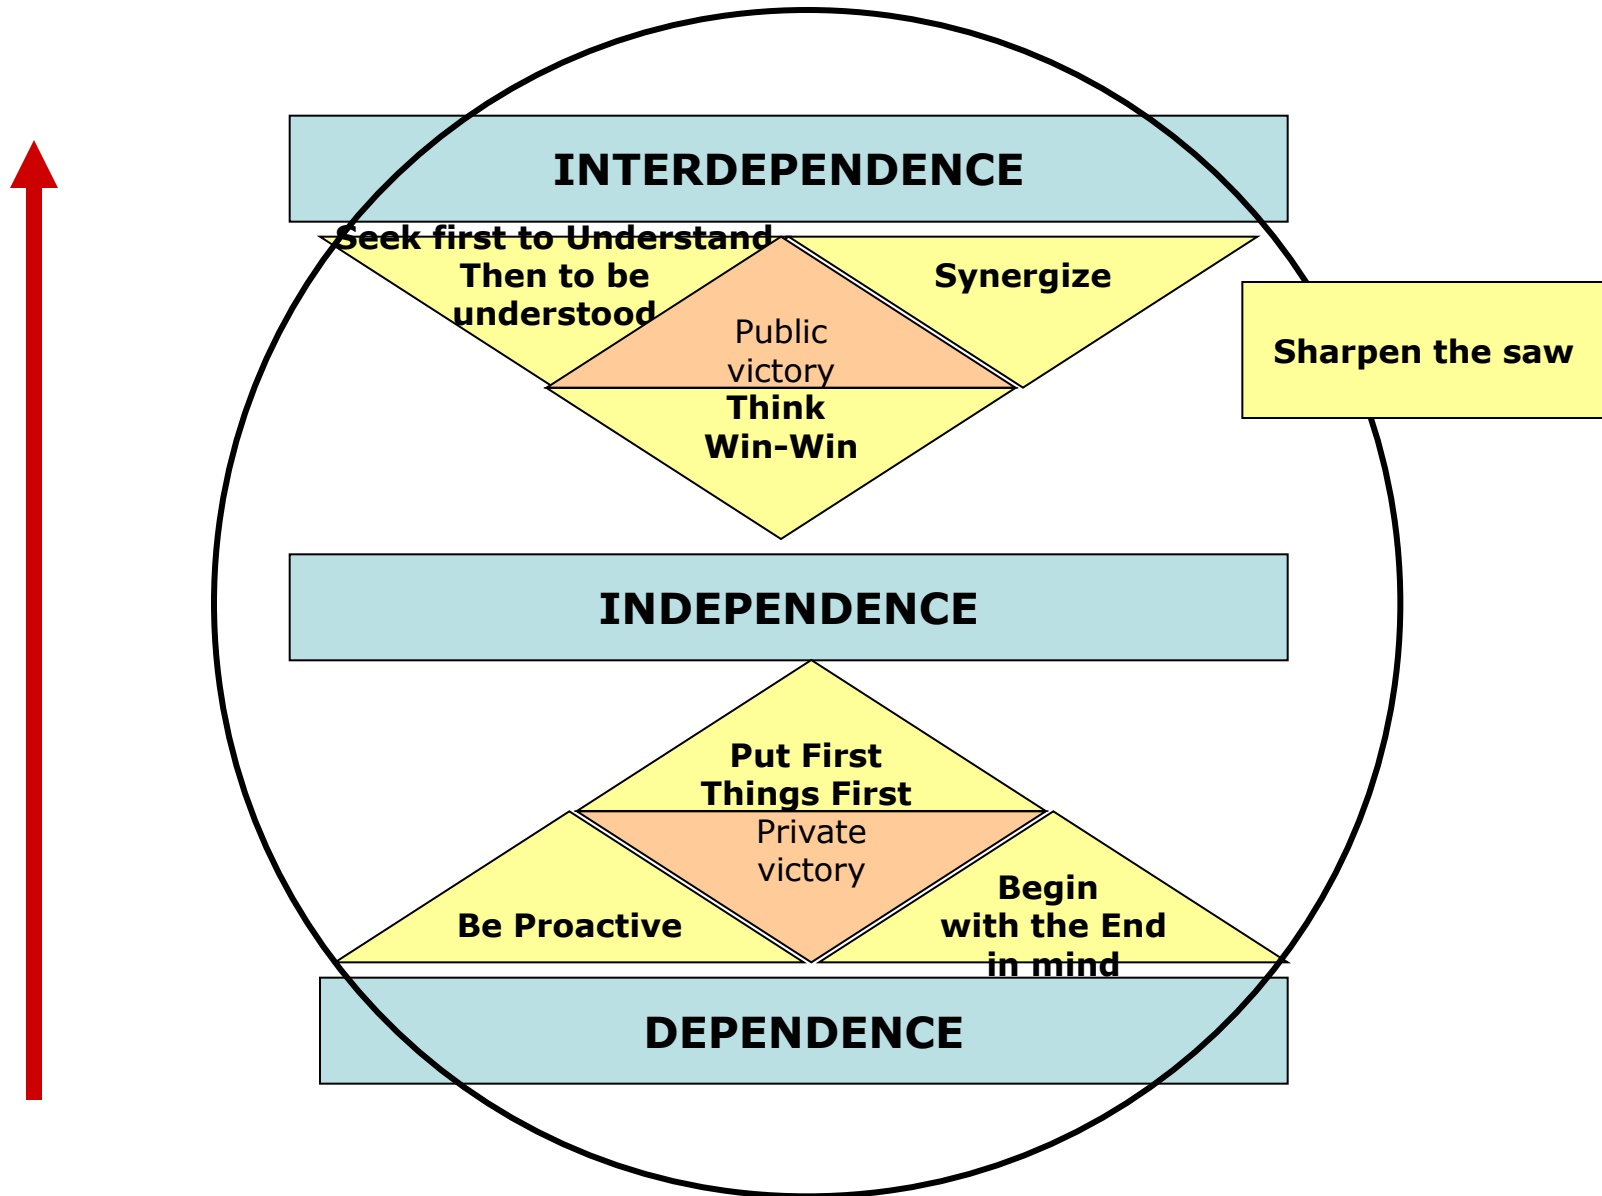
INTERDEPENDENCE

Seek first to Understand Then to be understood

Synergize

Public victory

Think Win-Win

Sharpen the saw

INDEPENDENCE

Put First Things First

Private victory

Be Proactive

Begin with the End in mind

DEPENDENCE